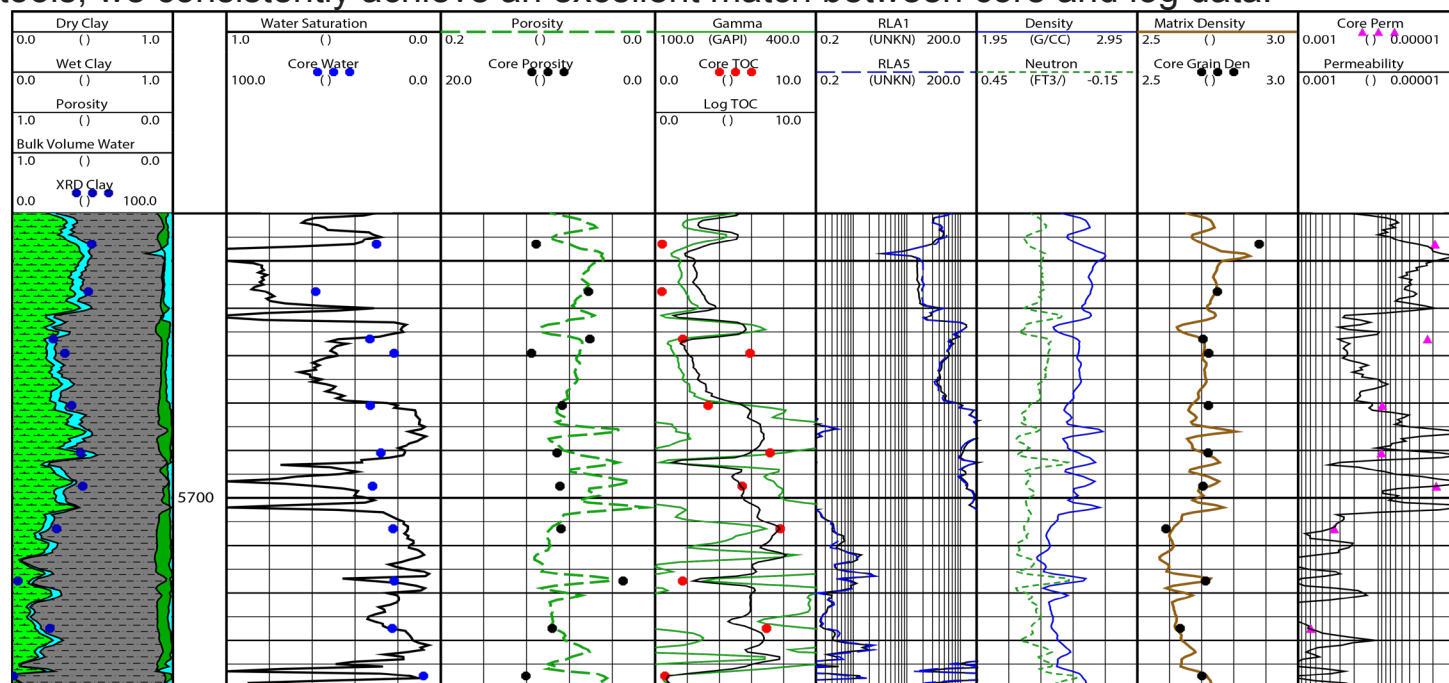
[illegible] we consistently achieve an excellent match between core and log data.

| Dry Clay | Water Saturation | Porosity | Gamma | RLA1 | Density | Matrix Density | Core Perm |
|---|---|---|---|---|---|---|---|
| 0.0 () 1.0 | 1.0 () 0.0 | 0.2 () 0.0 | 100.0 (GAPI) 400.0 | 0.2 (UNKN) 200.0 | 1.95 (G/CC) 2.95 | 2.5 () 3.0 | 0.001 () 0.00001 |
| Wet Clay | Core Water | Core Porosity | Core TOC | RLA5 | Neutron | Core Grain Den | Permeability |
| 0.0 () 1.0 | 100.0 () 0.0 | 20.0 () 0.0 | 0.0 () 10.0 | 0.2 (UNKN) 200.0 | 0.45 (FT3/) -0.15 | 2.5 () 3.0 | 0.001 () 0.00001 |
| Porosity | | | Log TOC | | | | |
| 1.0 () 0.0 | | | 0.0 () 10.0 | | | | |
| Bulk Volume Water | | | | | | | |
| 1.0 () 0.0 | | | | | | | |
| XRD Clay | | | | | | | |
| 0.0 () 100.0 | | | | | | | |

5700